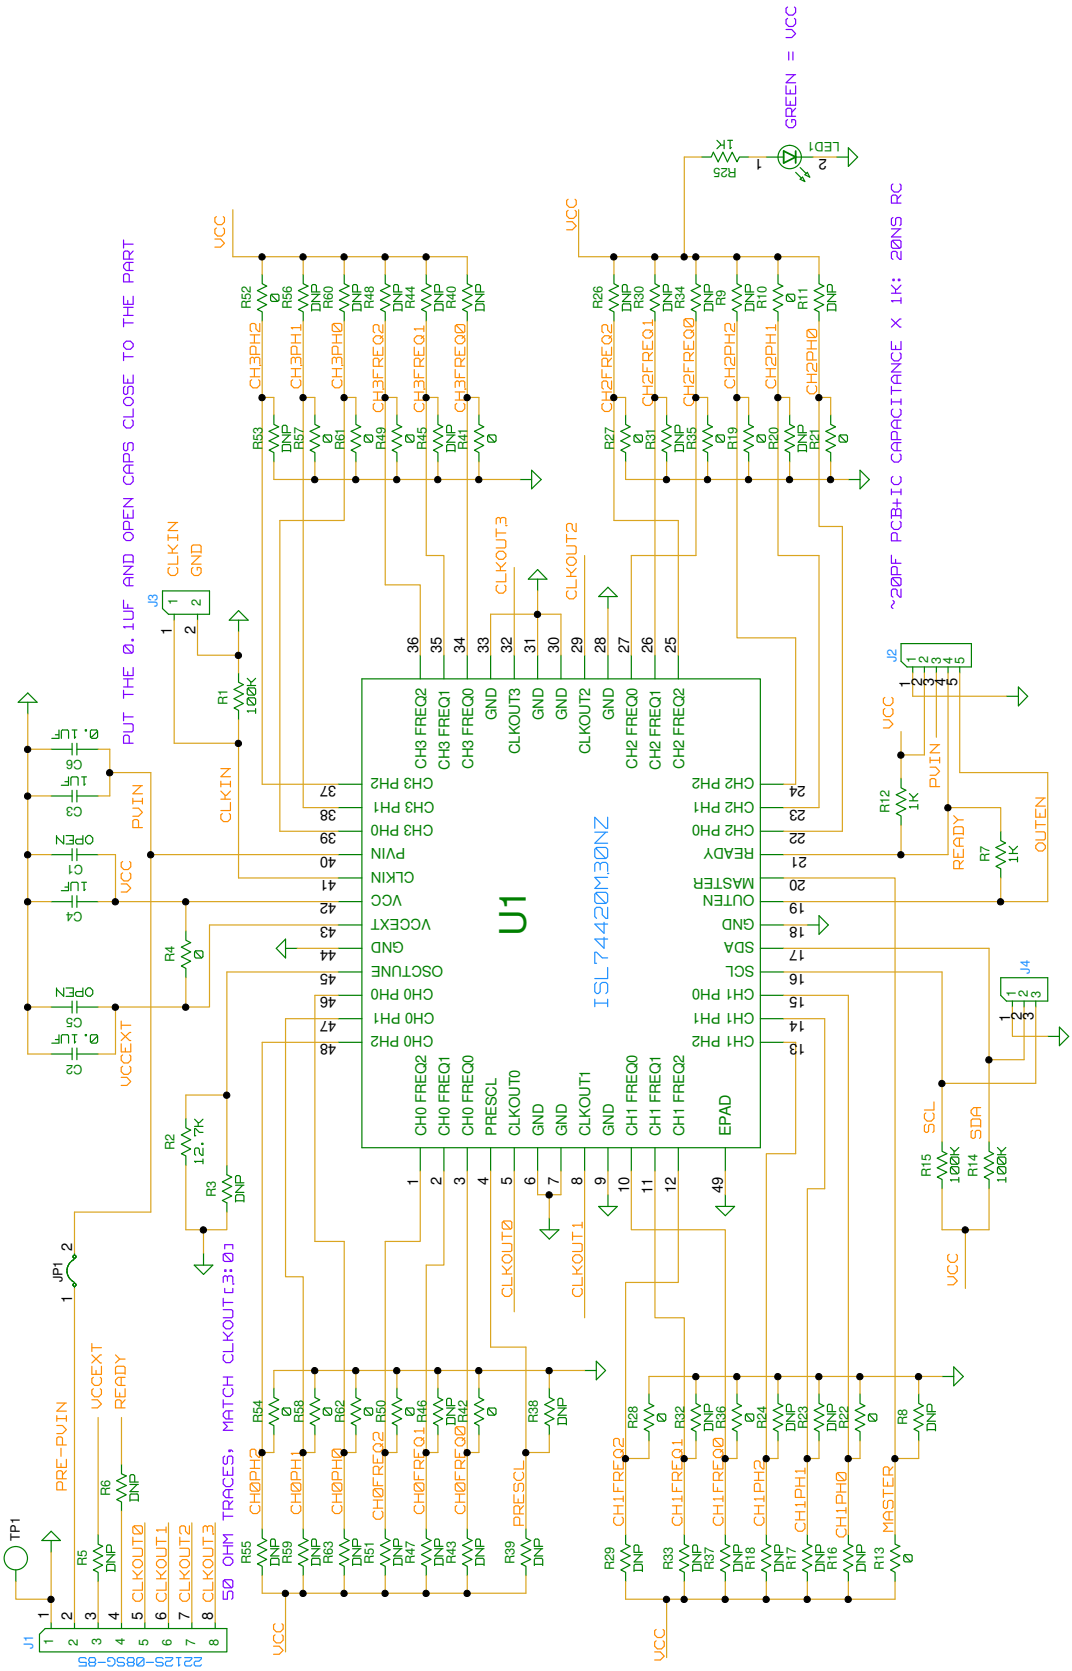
U1
ISL74420M30NZ

CH3 FREQ2
CH3 FREQ1
CH3 FREQ0
GND
CLKOUT3
GND
GND
CLKOUT2
GND
CH2 FREQ0
CH2 FREQ1
CH2 FREQ2

36
35
34
33
32
31
30
29
28
27
26
25

CH3 PH2 37
CH3 PH1 38
CH3 PH0 39
PVIN 40
CLKIN 41
VCC 42
VCCEXT 43
GND 44
OSCTUNE 45
CH0 PH0 46
CH0 PH1 47
CH0 PH2 48

CH2 PH2 24
CH2 PH1 23
CH2 PH0 22
READY 21
MASTER 20
OUTEN 19
GND 18
SDA 17
SCL 16
CH1 PH0 15
CH1 PH1 14
CH1 PH2 13

CH0 FREQ2
CH0 FREQ1
CH0 FREQ0
PRESCL
CLKOUT0
GND
GND
CLKOUT1
GND
CH1 FREQ0
CH1 FREQ1
CH1 FREQ2
EPAD

1
2
3
4
5
6
7
8
9
10
11
12
49

VCC
R52 Ø
R56 DNP
R60 DNP
R48 DNP
R44 DNP
R40 DNP
CH3PH2
CH3PH1
CH3PH0
CH3FREQ2
CH3FREQ1
CH3FREQ0
R53 DNP
R57 Ø
R61 DNP
R49 Ø
R45 DNP
R41 Ø
CLKOUT3
CLKOUT2

VCC
R26 DNP
R30 DNP
R34 DNP
R9 DNP
R10 DNP
R11 DNP
CH2FREQ2
CH2FREQ1
CH2FREQ0
CH2PH2
CH2PH1
CH2PH0
R27 Ø
R31 Ø
R35 DNP
R19 Ø
R20 Ø
R21 DNP
Ø

GREEN = VCC
1K
R25
1
LED1
2

~20PF PCB+IC CAPACITANCE X 1K: 20NS RC

PUT THE 0.1UF AND OPEN CAPS CLOSE TO THE PART
CLKIN
GND
J3
1
2
1
2
R1
100K
C6 0.1UF
C3 1UF
OPEN
C1 1UF
C4
OPEN
C5 0.1UF
C2
PVIN
VCC
VCCEXT
CLKIN
R4
Ø

J2
1
2
3
4
5
VCC
PVIN
R12
1K
READY
R7
1K
OUTEN

J4
1
2
3
SCL
SDA
R15
100K
R14
100K
VCC

R2
12.7K
R3
DNP
JP1
1
2
PRE-PVIN
VCCEXT
READY
50 OHM TRACES, MATCH CLKOUT[3:0]
TP1
R5
DNP
R6
DNP
CLKOUT0
CLKOUT1
CLKOUT2
CLKOUT3
1
2
3
4
5
6
7
8
J1
22125-0850-85

CLKOUT0
CLKOUT1
R54 Ø
R58 Ø
R62 Ø
R50 Ø
R46 DNP
R42 Ø
R38 DNP
CH0PH2
CH0PH1
CH0PH0
CH0FREQ2
CH0FREQ1
CH0FREQ0
PRESCL
R55 DNP
R59 DNP
R63 DNP
R51 DNP
R47 DNP
R43 DNP
R39 DNP
VCC

R28 Ø
R32 DNP
R36 DNP
R24 Ø
R23 DNP
R22 DNP
R8 DNP
CH1FREQ2
CH1FREQ1
CH1FREQ0
CH1PH2
CH1PH1
CH1PH0
MASTER
R29 DNP
R33 DNP
R37 DNP
R18 DNP
R17 DNP
R16 DNP
R13 Ø
VCC
Ø